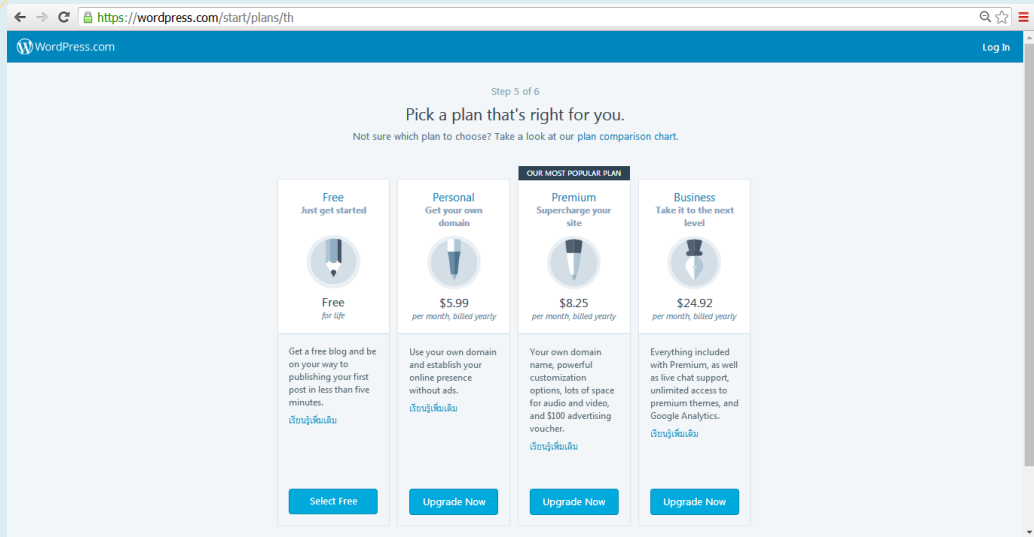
https://wordpress.com/start/plans/th

WordPress.com

Log In

Step 5 of 6

Pick a plan that's right for you.

Not sure which plan to choose? Take a look at our plan comparison chart.

OUR MOST POPULAR PLAN

Free
Just get started

Free
for life

Get a free blog and be on your way to publishing your first post in less than five minutes.

เรียนรู้เพิ่มเติม

Select Free

Personal
Get your own domain

$5.99
per month, billed yearly

Use your own domain and establish your online presence without ads.

เรียนรู้เพิ่มเติม

Upgrade Now

Premium
Supercharge your site

$8.25
per month, billed yearly

Your own domain name, powerful customization options, lots of space for audio and video, and $100 advertising voucher.

เรียนรู้เพิ่มเติม

Upgrade Now

Business
Take it to the next level

$24.92
per month, billed yearly

Everything included with Premium, as well as live chat support, unlimited access to premium themes, and Google Analytics.

เรียนรู้เพิ่มเติม

Upgrade Now